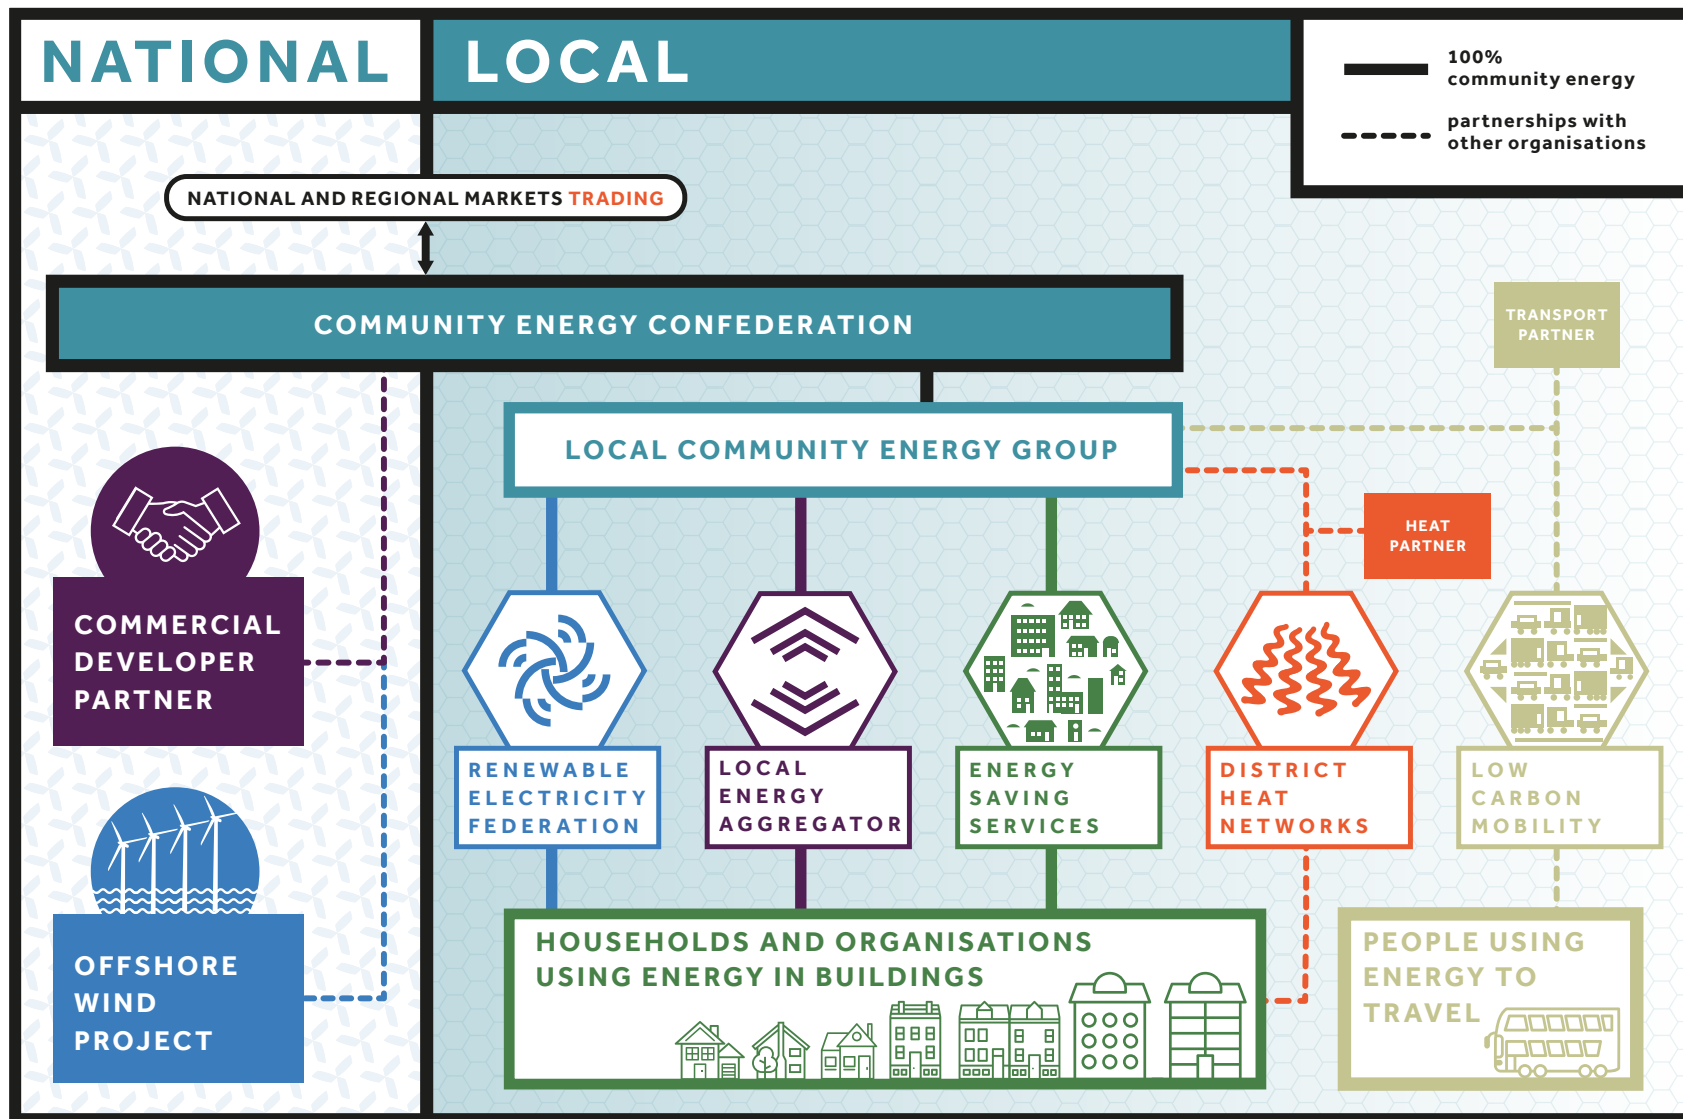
NATIONAL

LOCAL

100% community energy

partnerships with other organisations

NATIONAL AND REGIONAL MARKETS TRADING

COMMUNITY ENERGY CONFEDERATION

TRANSPORT PARTNER

LOCAL COMMUNITY ENERGY GROUP

HEAT PARTNER

COMMERCIAL DEVELOPER PARTNER

RENEWABLE ELECTRICITY FEDERATION

LOCAL ENERGY AGGREGATOR

ENERGY SAVING SERVICES

DISTRICT HEAT NETWORKS

LOW CARBON MOBILITY

OFFSHORE WIND PROJECT

HOUSEHOLDS AND ORGANISATIONS USING ENERGY IN BUILDINGS

PEOPLE USING ENERGY TO TRAVEL